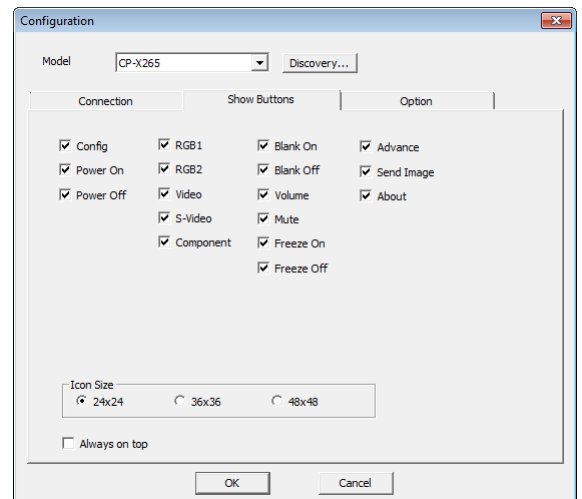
Configuration

Model CP-X265 Discovery...

Connection Show Buttons Option

Config
Power On
Power Off

RGB1
RGB2
Video
S-Video
Component

Blank On
Blank Off
Volume
Mute
Freeze On
Freeze Off

Advance
Send Image
About

Icon Size
24x24 36x36 48x48

Always on top

OK Cancel